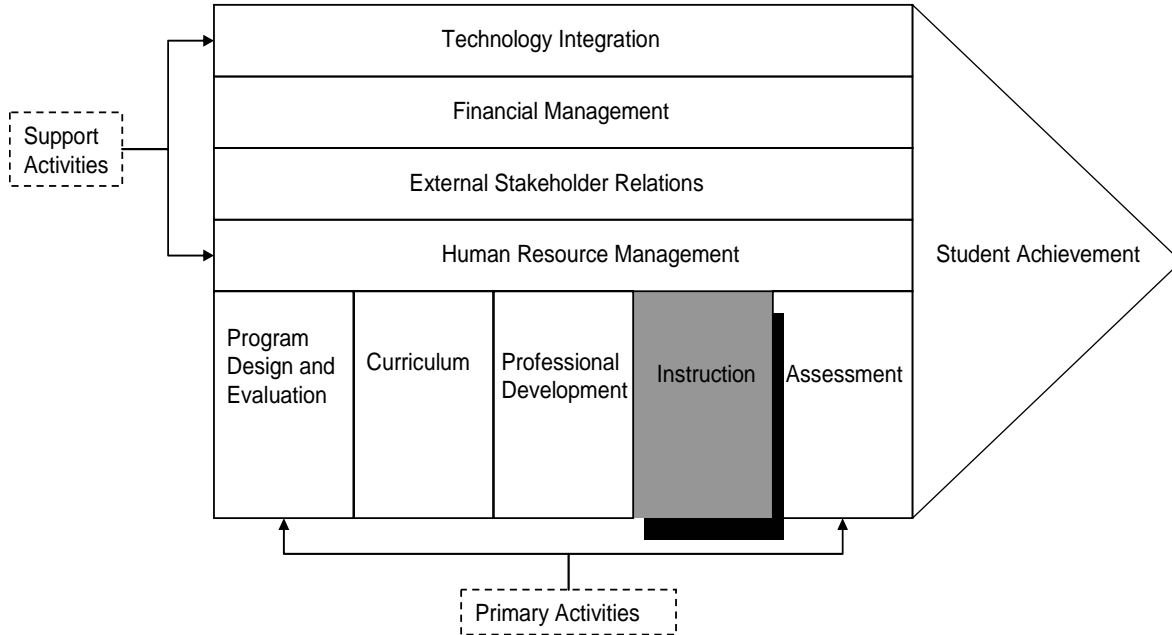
Support Activities

Technology Integration

Financial Management

External Stakeholder Relations

Human Resource Management

Program Design and Evaluation

Curriculum

Professional Development

Instruction

Assessment

Student Achievement

Primary Activities